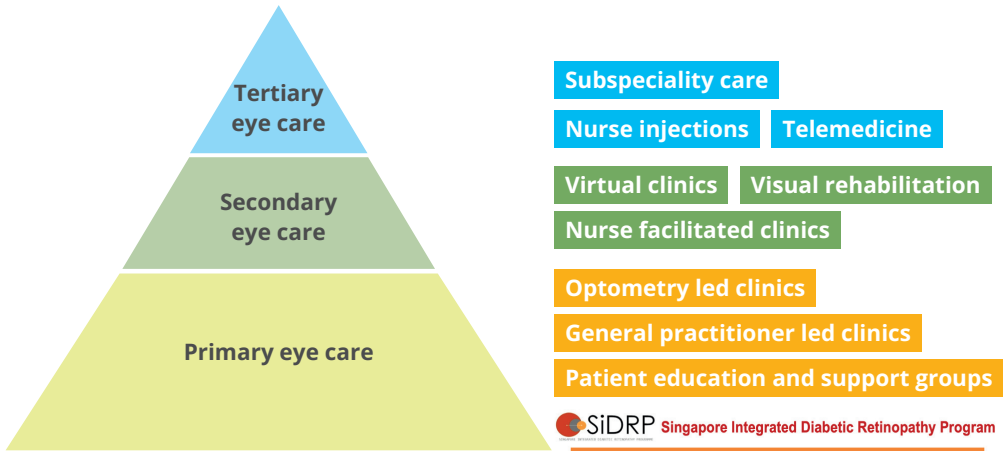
Tertiary eye care

Secondary eye care

Primary eye care

Subspeciality care

Nurse injections

Telemedicine

Virtual clinics

Visual rehabilitation

Nurse facilitated clinics

Optometry led clinics

General practitioner led clinics

Patient education and support groups

SiDRP

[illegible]

Singapore Integrated Diabetic Retinopathy Program